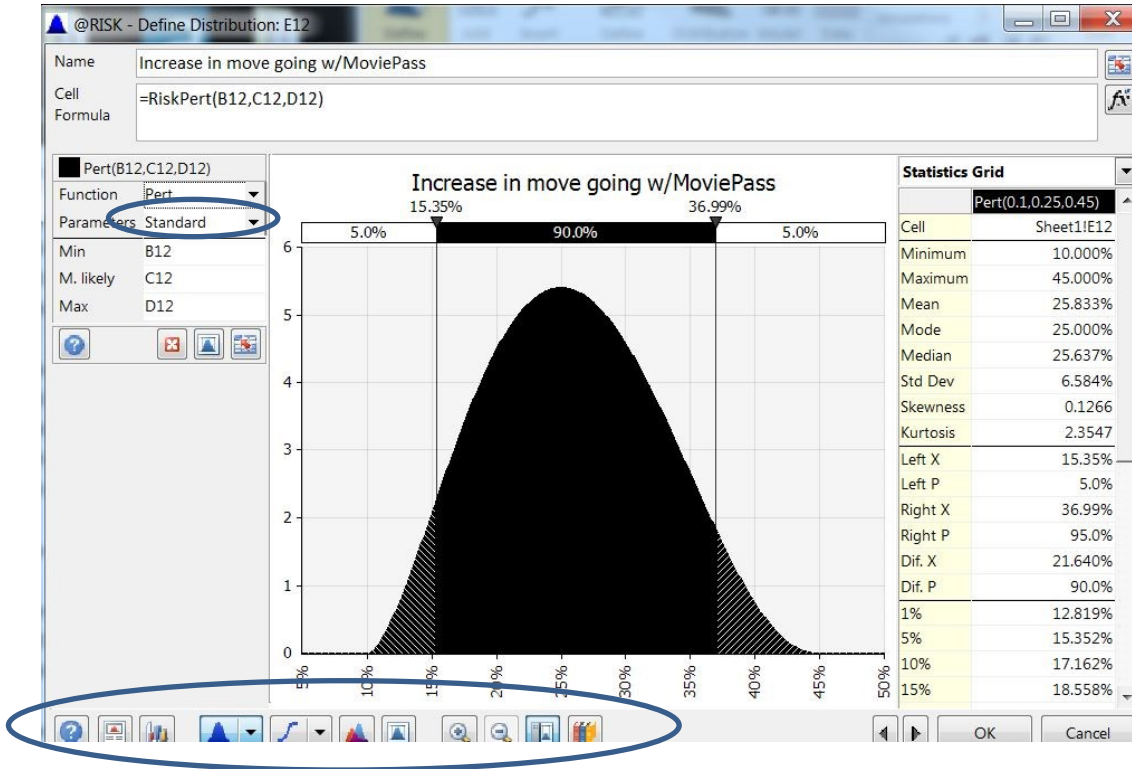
@RISK - Define Distribution: E12

Name Increase in move going w/MoviePass

Cell Formula =RiskPert(B12,C12,D12)

Pert(B12,C12,D12)

| Function | Pert |
|---|---|
| Parameters | Standard |
| Min | B12 |
| M. likely | C12 |
| Max | D12 |

Increase in move going w/MoviePass

15.35% 36.99%

5.0% 90.0% 5.0%

6
5
4
3
2
1
0

5% 10% 15% 20% 25% 30% 35% 40% 45% 50%

Statistics Grid

| | Pert(0.1,0.25,0.45) |
|---|---|
| Cell | Sheet1!E12 |
| Minimum | 10.000% |
| Maximum | 45.000% |
| Mean | 25.833% |
| Mode | 25.000% |
| Median | 25.637% |
| Std Dev | 6.584% |
| Skewness | 0.1266 |
| Kurtosis | 2.3547 |
| Left X | 15.35% |
| Left P | 5.0% |
| Right X | 36.99% |
| Right P | 95.0% |
| Dif. X | 21.640% |
| Dif. P | 90.0% |
| 1% | 12.819% |
| 5% | 15.352% |
| 10% | 17.162% |
| 15% | 18.558% |

OK Cancel